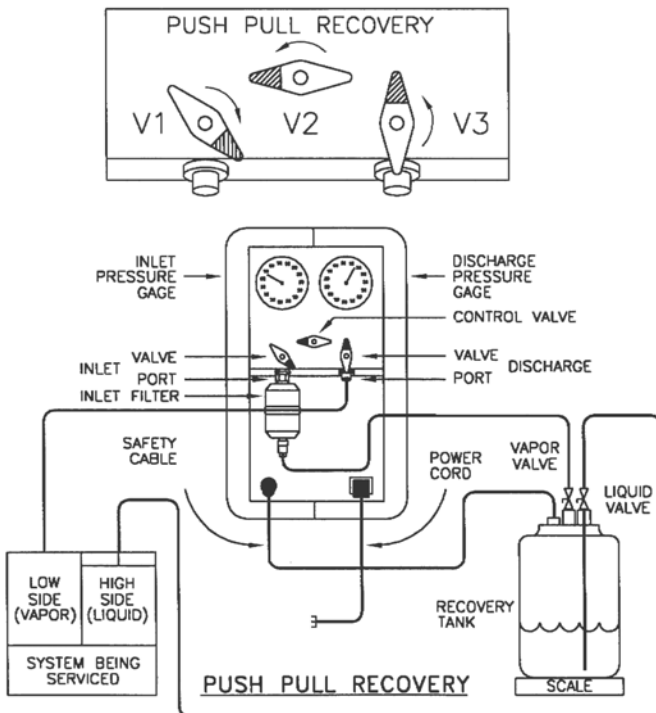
PUSH PULL RECOVERY

V1

V2

V3

INLET PRESSURE GAGE

DISCHARGE PRESSURE GAGE

CONTROL VALVE

INLET

VALVE

PORT

INLET FILTER

VALVE

PORT

DISCHARGE

SAFETY CABLE

POWER CORD

VAPOR VALVE

LIQUID VALVE

LOW SIDE (VAPOR)

HIGH SIDE (LIQUID)

SYSTEM BEING SERVICED

RECOVERY TANK

PUSH PULL RECOVERY

SCALE